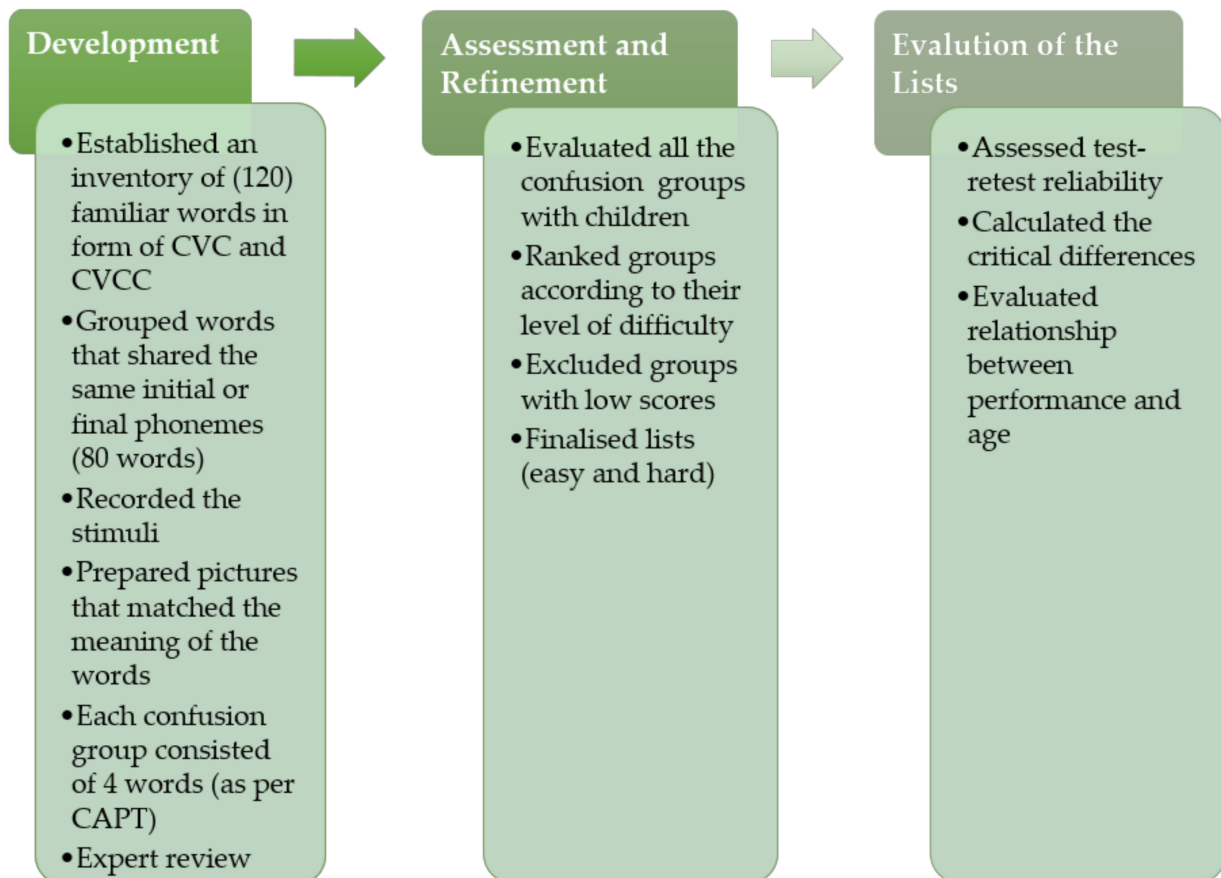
Development

• Established an inventory of (120) familiar words in form of CVC and CVCC
• Grouped words that shared the same initial or final phonemes (80 words)
• Recorded the stimuli
• Prepared pictures that matched the meaning of the words
• Each confusion group consisted of 4 words (as per CAPT)
• Expert review

Assessment and Refinement

• Evaluated all the confusion groups with children
• Ranked groups according to their level of difficulty
• Excluded groups with low scores
• Finalised lists (easy and hard)

Evalution of the Lists

• Assessed test-retest reliability
• Calculated the critical differences
• Evaluated relationship between performance and age